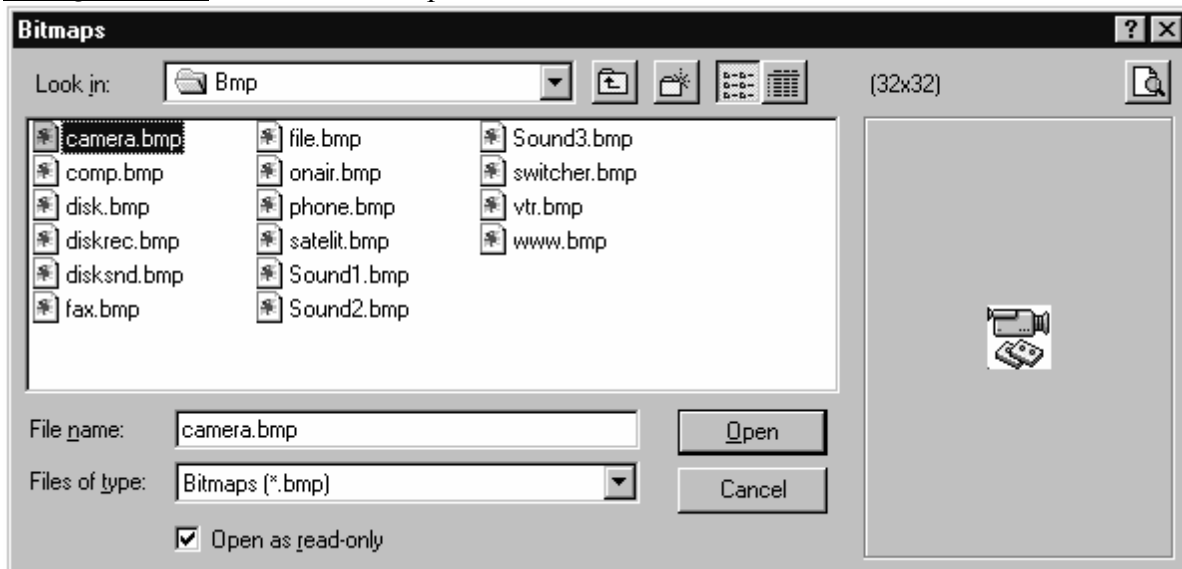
Bitmaps

Look in: Bmp

(32x32)

camera.bmp
comp.bmp
disk.bmp
diskrec.bmp
disksnd.bmp
fax.bmp
file.bmp
onair.bmp
phone.bmp
satelit.bmp
Sound1.bmp
Sound2.bmp
Sound3.bmp
switcher.bmp
vtr.bmp
www.bmp

File name: camera.bmp
Open
Files of type: Bitmaps (*.bmp)
Cancel
Open as read-only